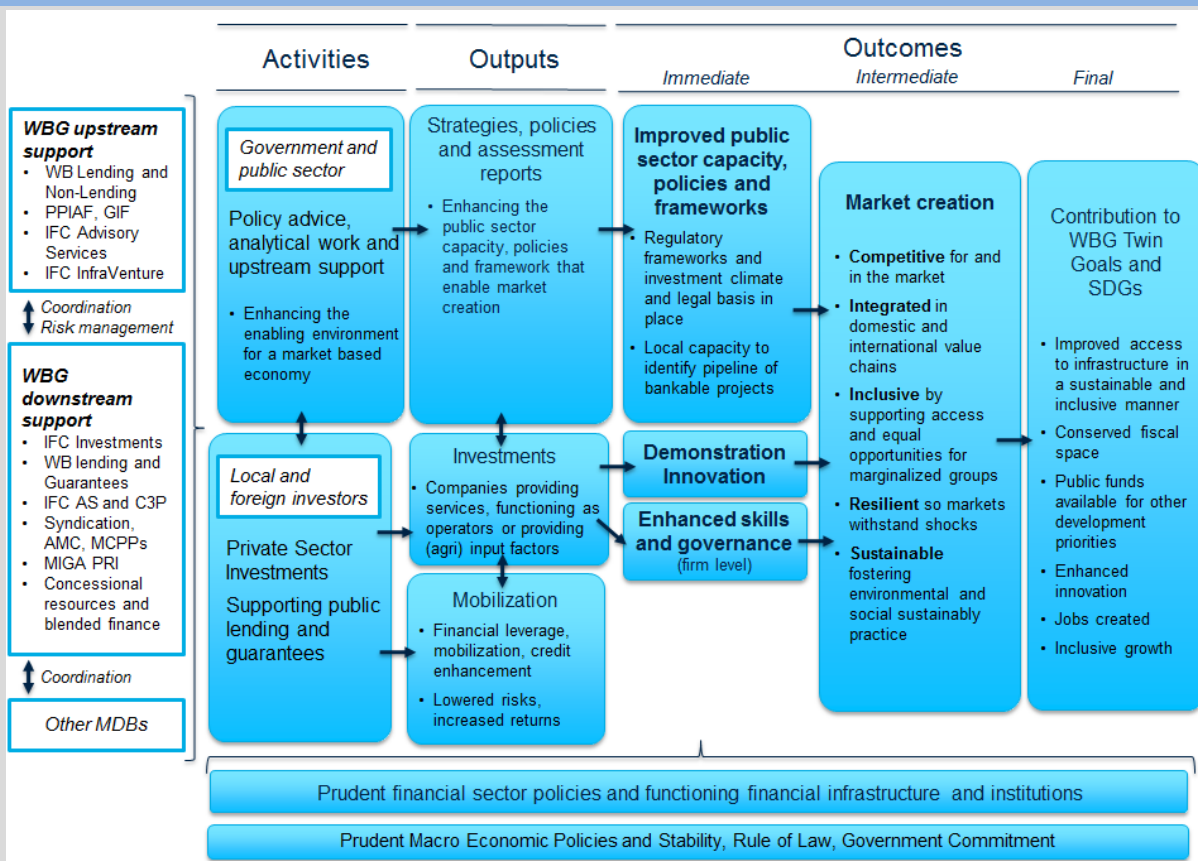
Activities

Outputs

Outcomes

Immediate

Intermediate

Final

WBG upstream support
• WB Lending and Non-Lending
• PPIAF, GIF
• IFC Advisory Services
• IFC InfraVenture

Coordination
Risk management

WBG downstream support
• IFC Investments
• WB lending and Guarantees
• IFC AS and C3P
• Syndication, AMC, MCPPs
• MIGA PRI
• Concessional resources and blended finance

Coordination

Other MDBs

Government and public sector

Policy advice, analytical work and upstream support

• Enhancing the enabling environment for a market based economy

Local and foreign investors

Private Sector Investments

Supporting public lending and guarantees

Strategies, policies and assessment reports

• Enhancing the public sector capacity, policies and framework that enable market creation

Investments

• Companies providing services, functioning as operators or providing (agri) input factors

Mobilization

• Financial leverage, mobilization, credit enhancement
• Lowered risks, increased returns

Improved public sector capacity, policies and frameworks

• Regulatory frameworks and investment climate and legal basis in place
• Local capacity to identify pipeline of bankable projects

Demonstration Innovation

Enhanced skills and governance
(firm level)

Market creation

• Competitive for and in the market
• Integrated in domestic and international value chains
• Inclusive by supporting access and equal opportunities for marginalized groups
• Resilient so markets withstand shocks
• Sustainable fostering environmental and social sustainably practice

Contribution to WBG Twin Goals and SDGs

• Improved access to infrastructure in a sustainable and inclusive manner
• Conserved fiscal space
• Public funds available for other development priorities
• Enhanced innovation
• Jobs created
• Inclusive growth

Prudent financial sector policies and functioning financial infrastructure and institutions

Prudent Macro Economic Policies and Stability, Rule of Law, Government Commitment